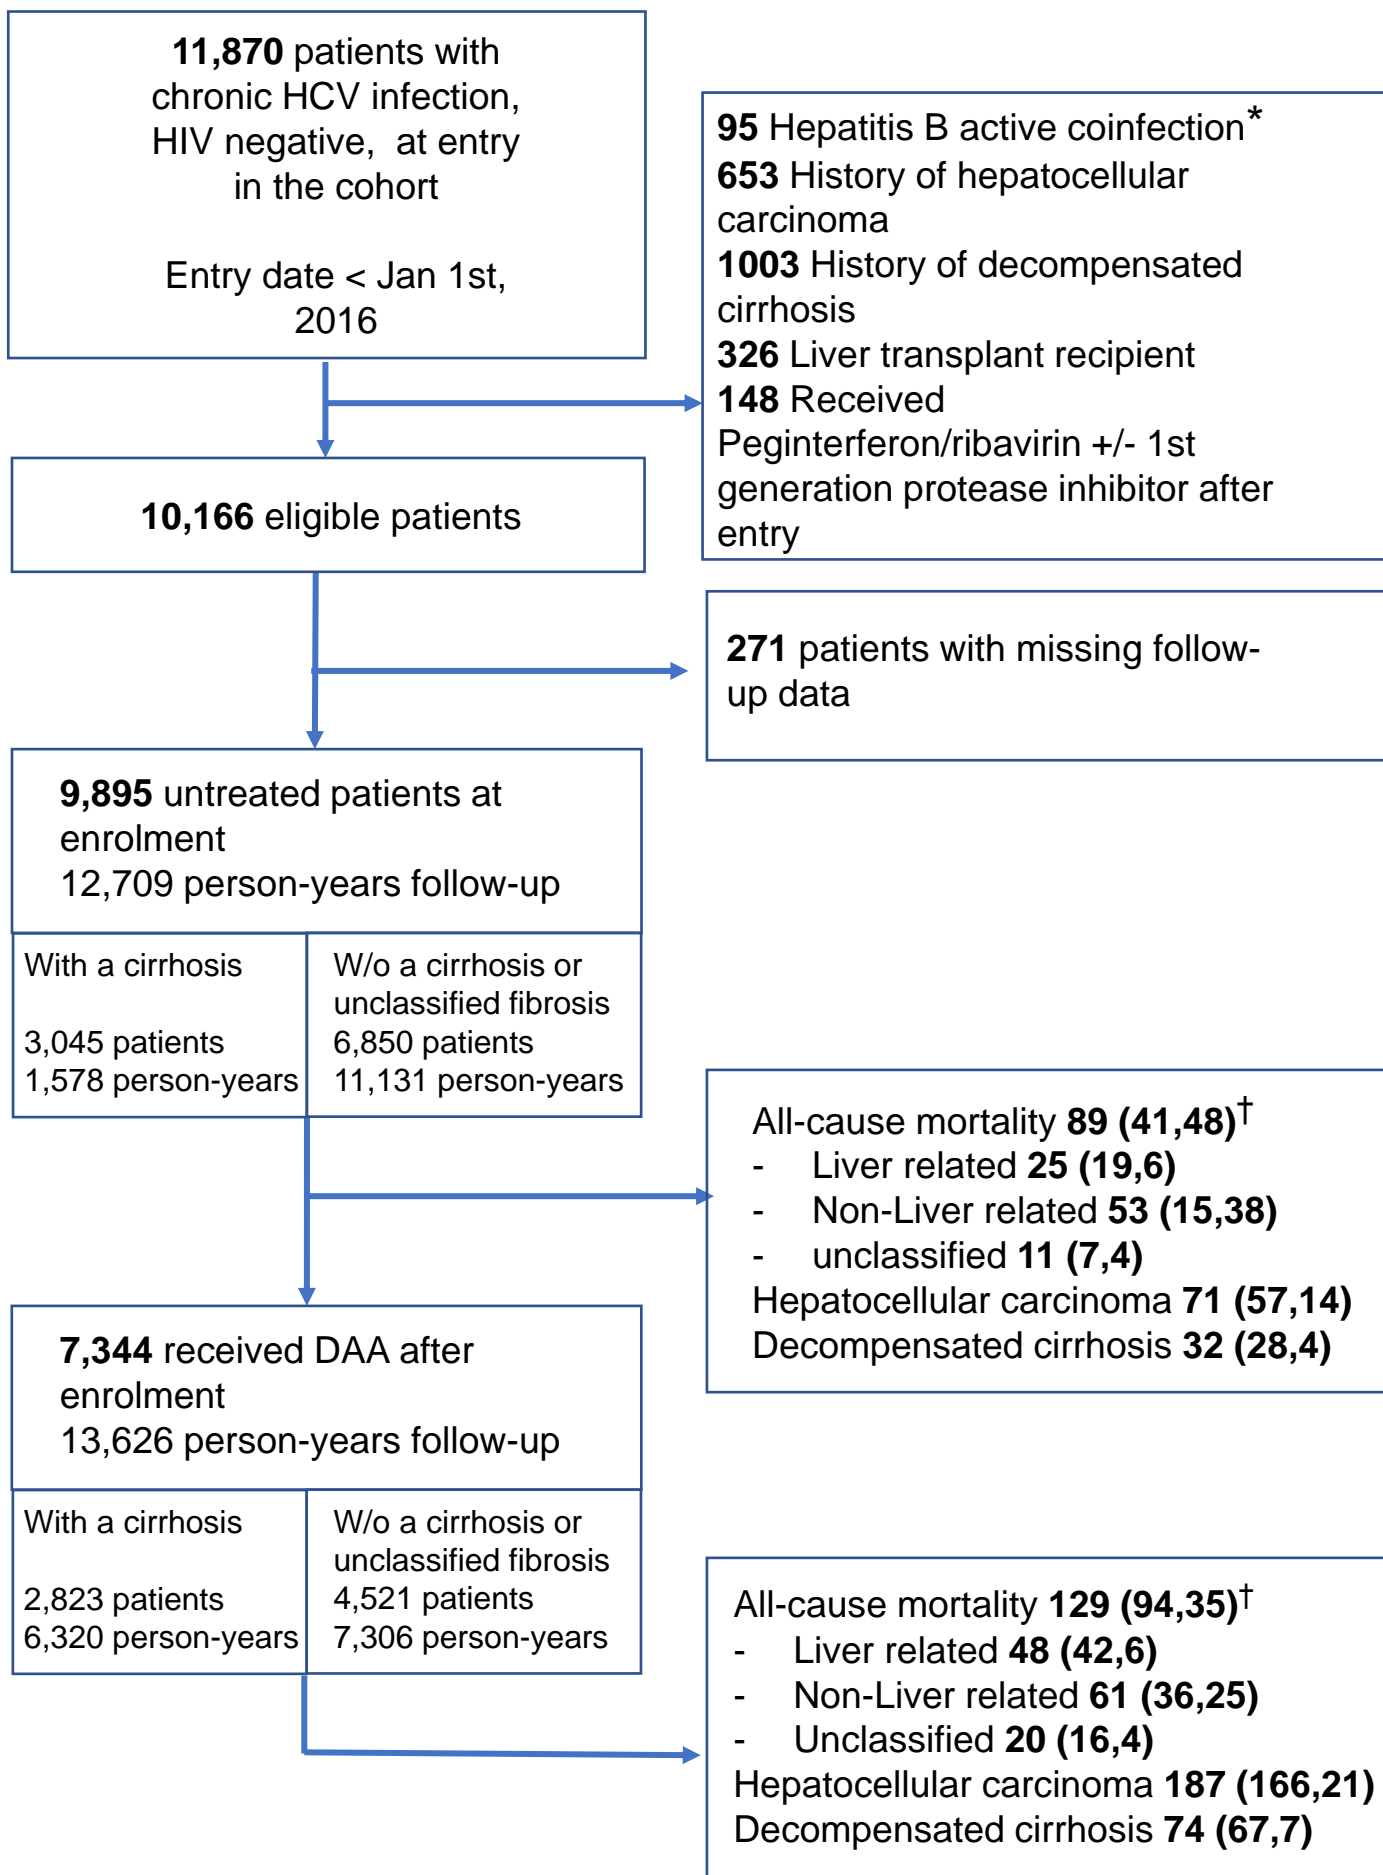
**11,870** patients with chronic HCV infection, HIV negative, at entry in the cohort

Entry date < Jan 1st, 2016

**95** Hepatitis B active coinfection*
**653** History of hepatocellular carcinoma
**1003** History of decompensated cirrhosis
**326** Liver transplant recipient
**148** Received Peginterferon/ribavirin +/- 1st generation protease inhibitor after entry

**10,166** eligible patients

**271** patients with missing follow-up data

**9,895** untreated patients at enrolment
12,709 person-years follow-up

| With a cirrhosis<br><br>3,045 patients<br>1,578 person-years | W/o a cirrhosis or unclassified fibrosis<br>6,850 patients<br>11,131 person-years |
|---|---|

All-cause mortality **89 (41,48)**†
- Liver related **25 (19,6)**
- Non-Liver related **53 (15,38)**
- unclassified **11 (7,4)**
Hepatocellular carcinoma **71 (57,14)**
Decompensated cirrhosis **32 (28,4)**

**7,344** received DAA after enrolment
13,626 person-years follow-up

| With a cirrhosis<br><br>2,823 patients<br>6,320 person-years | W/o a cirrhosis or unclassified fibrosis<br>4,521 patients<br>7,306 person-years |
|---|---|

All-cause mortality **129 (94,35)**†
- Liver related **48 (42,6)**
- Non-Liver related **61 (36,25)**
- Unclassified **20 (16,4)**
Hepatocellular carcinoma **187 (166,21)**
Decompensated cirrhosis **74 (67,7)**